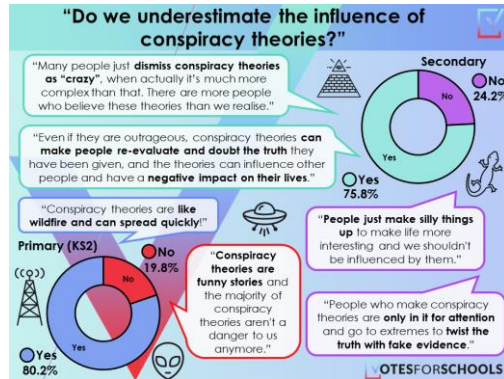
"Do we underestimate the influence of conspiracy theories?"

"Many people just dismiss conspiracy theories as "crazy", when actually it's much more complex than that. There are more people who believe these theories than we realise."

Secondary

No 24.2%

No

Yes

Yes 75.8%

"Even if they are outrageous, conspiracy theories can make people re-evaluate and doubt the truth they have been given, and the theories can influence other people and have a negative impact on their lives."

"Conspiracy theories are like wildfire and can spread quickly!"

"People just make silly things up to make life more interesting and we shouldn't be influenced by them."

Primary (KS2)

No 19.8%

No

Yes

Yes 80.2%

"Conspiracy theories are funny stories and the majority of conspiracy theories aren't a danger to us anymore."

"People who make conspiracy theories are only in it for attention and go to extremes to twist the truth with fake evidence."

VOTESFORSCHOOLS